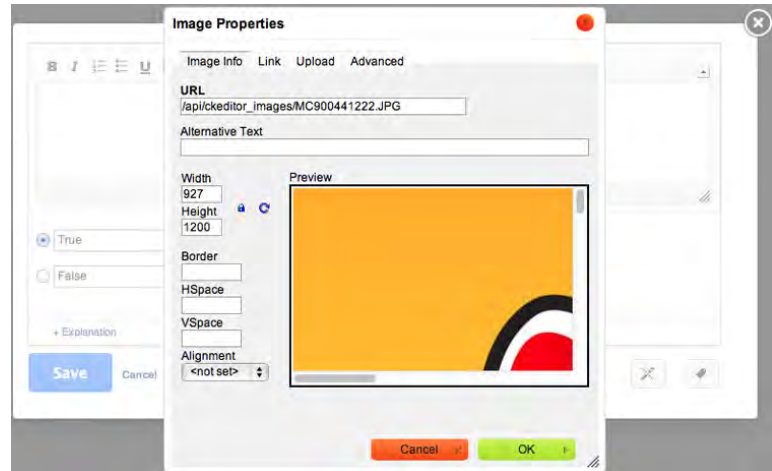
Image Properties

Image Info Link Upload Advanced

URL
/api/ckeditor_images/MC900441222.JPG

Alternative Text

Width
927
Height
1200

Preview

Border

HSpace

VSpace

Alignment
<not set>

Cancel

OK

B I U

True

False

+ Explanation

Save

Cancel